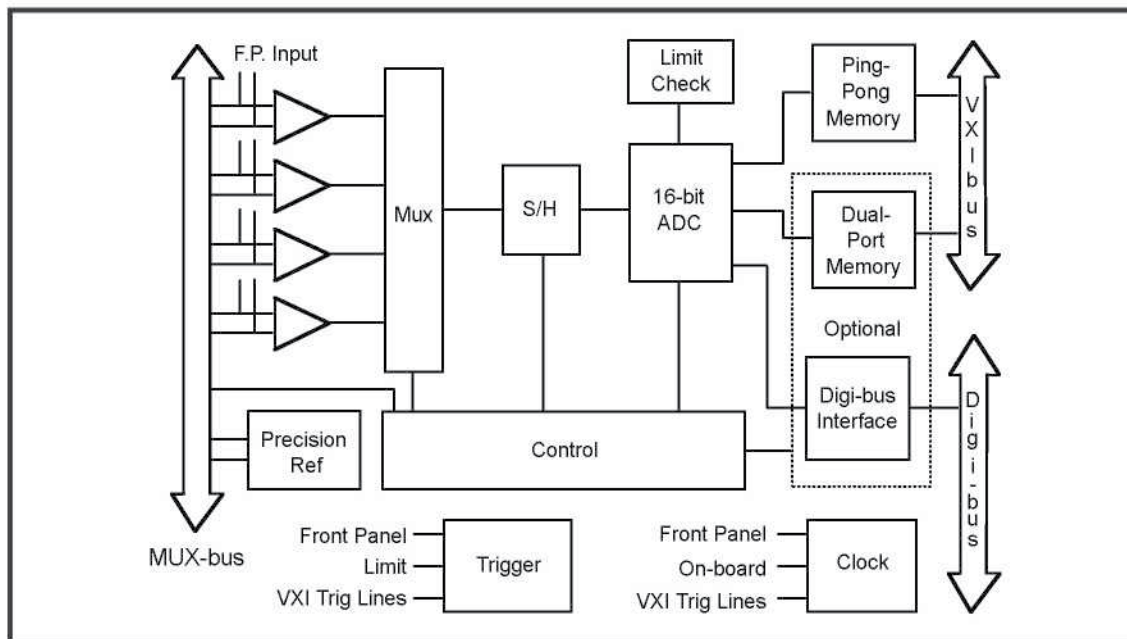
F.P. Input

Limit Check

Ping-Pong Memory

V X I b u s

Mux

S/H

16-bit ADC

Dual-Port Memory

Optional

Digi-bus Interface

D i g i - b u s

Precision Ref

Control

MUX-bus

Front Panel
Limit
VXI Trig Lines

Trigger

Front Panel
On-board
VXI Trig Lines

Clock